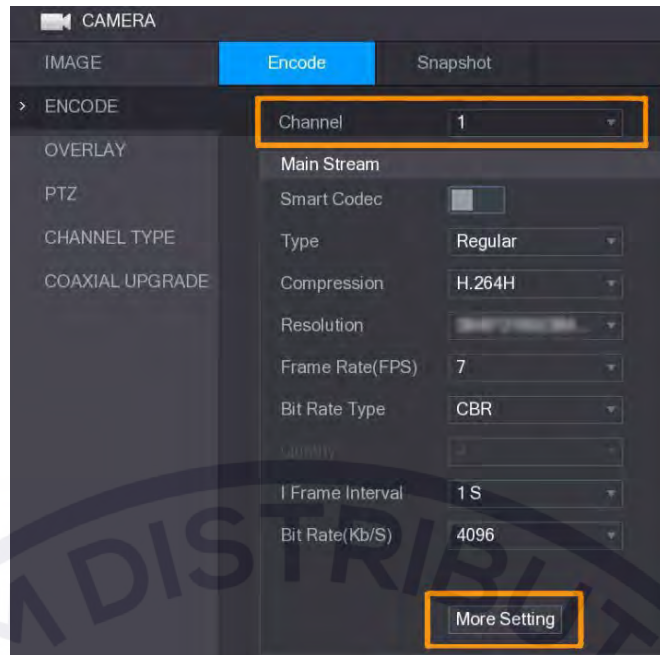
CAMERA

IMAGE
> ENCODE
OVERLAY
PTZ
CHANNEL TYPE
COAXIAL UPGRADE

Encode
Snapshot

Channel 1
Main Stream
Smart Codec
Type Regular
Compression H.264H
Resolution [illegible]
Frame Rate(FPS) 7
Bit Rate Type CBR
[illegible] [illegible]
I Frame Interval 1 S
Bit Rate(Kb/S) 4096

More Setting

DISTRIBUT